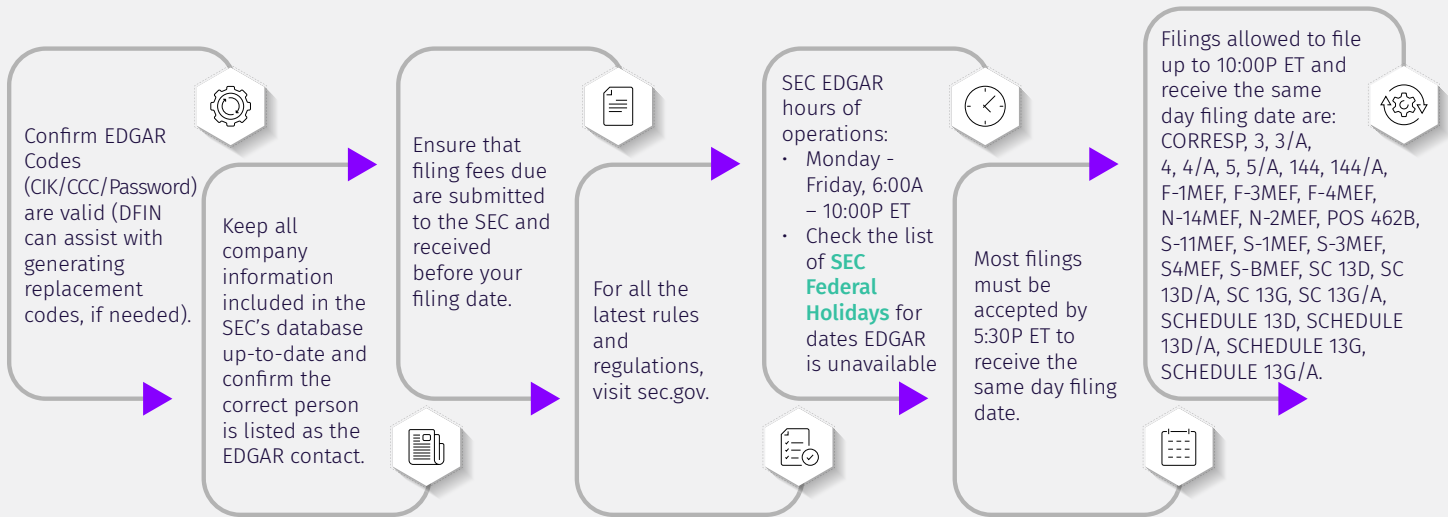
Confirm EDGAR Codes (CIK/CCC/Password) are valid (DFIN can assist with generating replacement codes, if needed).

Keep all company information included in the SEC's database up-to-date and confirm the correct person is listed as the EDGAR contact.

Ensure that filing fees due are submitted to the SEC and received before your filing date.

For all the latest rules and regulations, visit sec.gov.

SEC EDGAR hours of operations:
• Monday - Friday, 6:00A – 10:00P ET
• Check the list of SEC Federal Holidays for dates EDGAR is unavailable

Most filings must be accepted by 5:30P ET to receive the same day filing date.

Filings allowed to file up to 10:00P ET and receive the same day filing date are: CORRESP, 3, 3/A, 4, 4/A, 5, 5/A, 144, 144/A, F-1MEF, F-3MEF, F-4MEF, N-14MEF, N-2MEF, POS 462B, S-11MEF, S-1MEF, S-3MEF, S4MEF, S-BMEF, SC 13D, SC 13D/A, SC 13G, SC 13G/A, SCHEDULE 13D, SCHEDULE 13D/A, SCHEDULE 13G, SCHEDULE 13G/A.